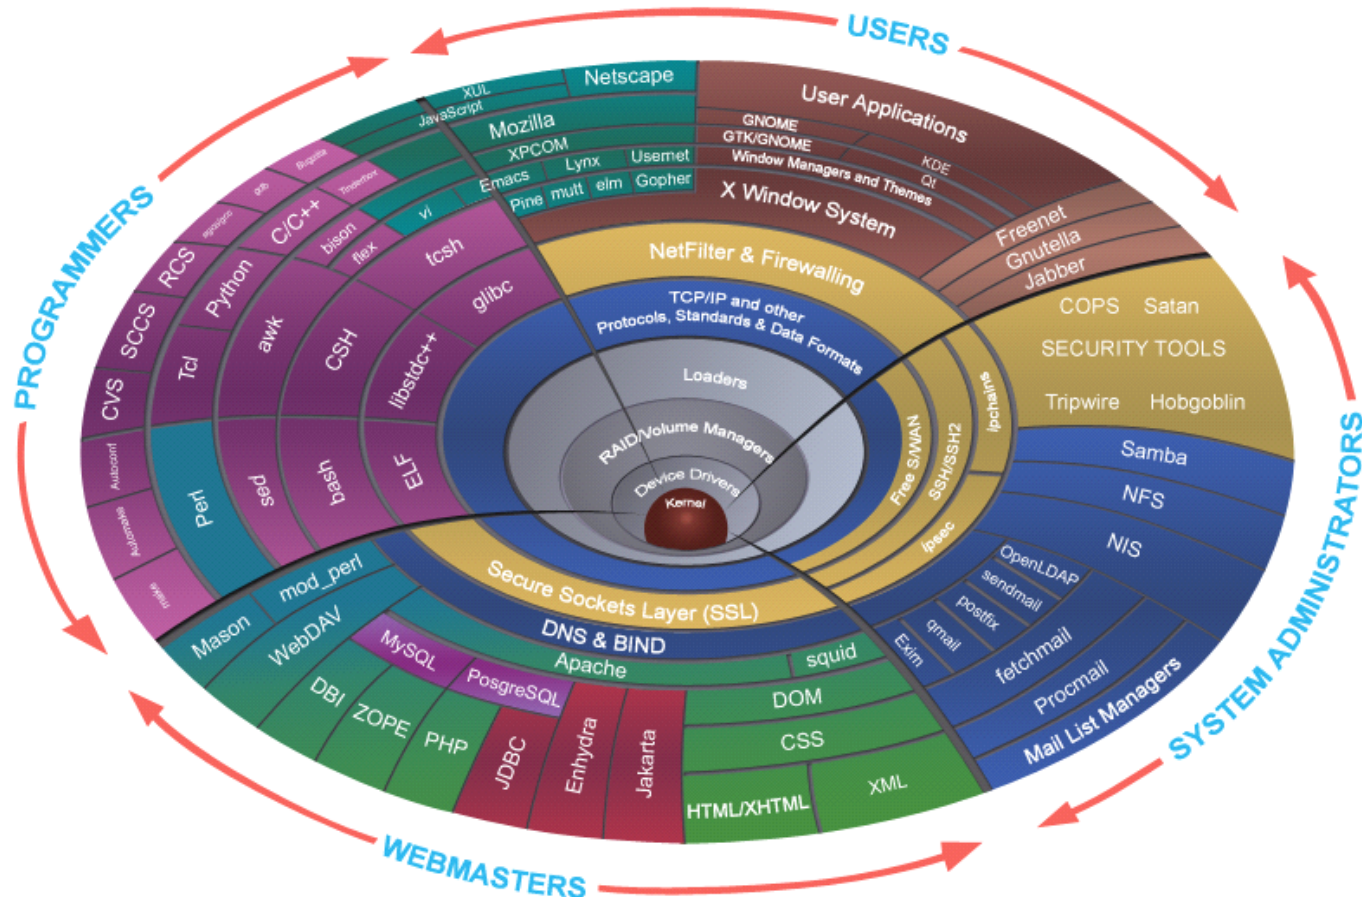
USERS

Netscape
XUL
JavaScript
Mozilla
XPCOM
Lynx
Usenet
Emacs
Pine
mutt
elm
Gopher
vi

User Applications
GNOME
GTK/GNOME
KDE
Qt
Window Managers and Themes
X Window System
Freenet
Gnutella
Jabber

PROGRAMMERS

Bugzilla
gdb
Tinderbox
egcs
C/C++
bison
flex
tcsh
RCS
Python
SCCS
awk
glibc
CSH
libstdc++
CVS
Tcl
Autoconf
Perl
sed
bash
ELF
Automake
make

NetFilter & Firewalling
TCP/IP and other Protocols, Standards & Data Formats
Loaders
RAID/Volume Managers
Device Drivers
Kernel
Free S/WAN
SSH/SSH2
ipchains
ipsec
Secure Sockets Layer (SSL)
DNS & BIND

COPS
Satan
SECURITY TOOLS
Tripwire
Hobgoblin
Samba
NFS
NIS
OpenLDAP
sendmail
postfix
qmail
Exim
fetchmail
Procmail
Mail List Managers

SYSTEM ADMINISTRATORS

Mason
mod_perl
WebDAV
MySQL
Apache
squid
DBI
PosgreSQL
ZOPE
PHP
JDBC
Enhydra
Jakarta
DOM
CSS
HTML/XHTML
XML

WEBMASTERS